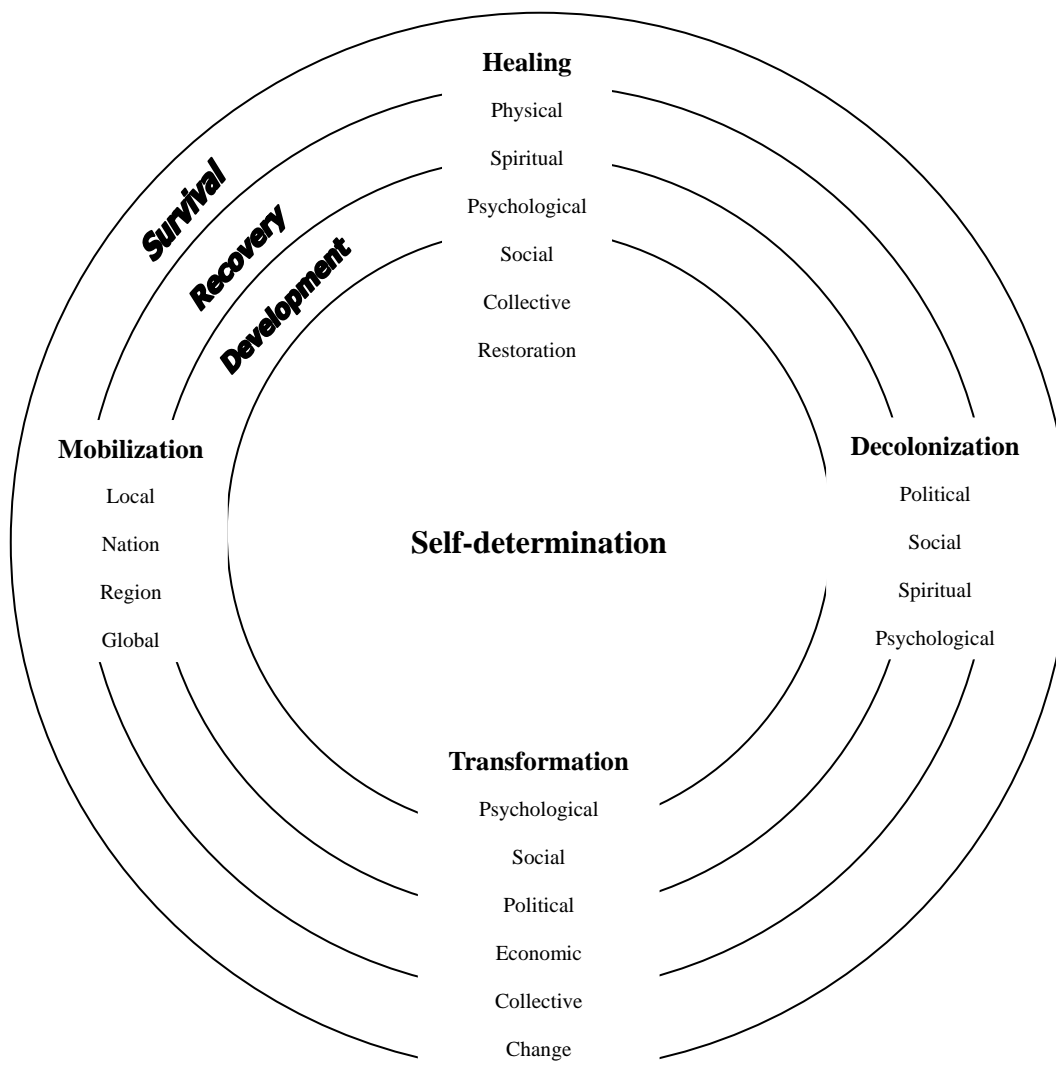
Healing
Physical
Spiritual
Psychological
Social
Collective
Restoration

Survival
Recovery
Development

Mobilization
Local
Nation
Region
Global

Self-determination

Decolonization
Political
Social
Spiritual
Psychological

Transformation
Psychological
Social
Political
Economic
Collective
Change